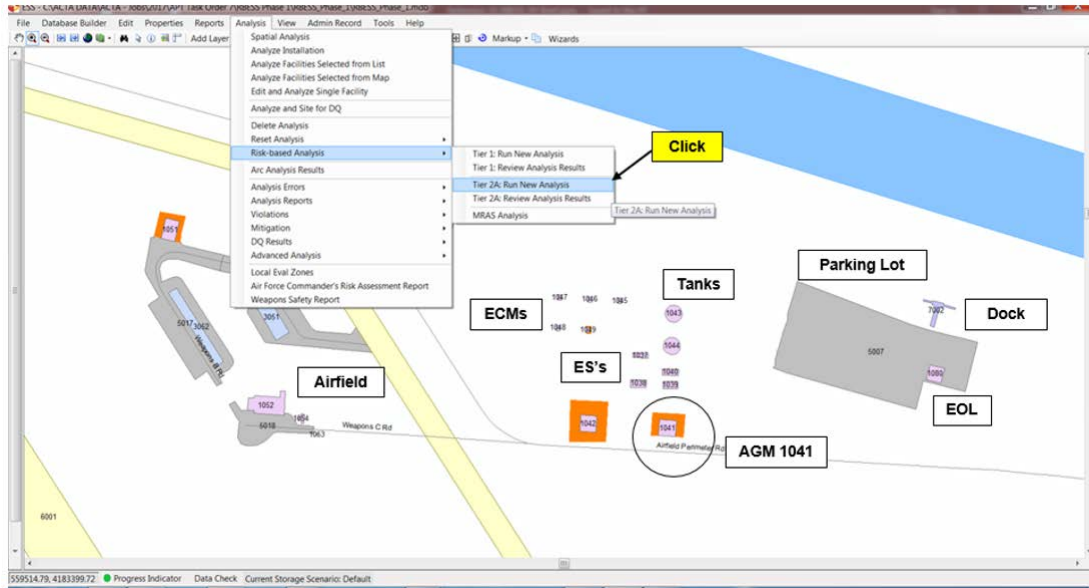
ESS - C:\ACTA DATA\ACTA - Jobs\2017\AP1 Task Order 7\RBESS Phase 1\RBESS_Phase_1\RBESS_Phase_1.mdb

File Database Builder Edit Properties Reports Analysis View Admin Record Tools Help

Add Layer

Markup Wizards

Spatial Analysis
Analyze Installation
Analyze Facilities Selected from List
Analyze Facilities Selected from Map
Edit and Analyze Single Facility
Analyze and Site for DQ
Delete Analysis
Reset Analysis
Risk-based Analysis
Arc Analysis Results
Analysis Errors
Analysis Reports
Violations
Mitigation
DQ Results
Advanced Analysis
Local Eval Zones
Air Force Commander's Risk Assessment Report
Weapons Safety Report

Tier 1: Run New Analysis
Tier 1: Review Analysis Results
Tier 2A: Run New Analysis
Tier 2A: Review Analysis Results
MRAS Analysis

Tier 2A: Run New Analysis

Click

Parking Lot

Tanks

Dock

ECMs

ES's

Airfield

EOL

AGM 1041

1051
5017
3062
3061
Weapons B Rd
1052
1054
5018
1063
Weapons C Rd
1067
1066
1065
1068
1069
1043
1044
1070
1040
1038
1039
1042
1041
Airfield Perimeter Rd
7002
5007
1080
6001

559514.79, 4183399.72 Progress Indicator Data Check Current Storage Scenario: Default